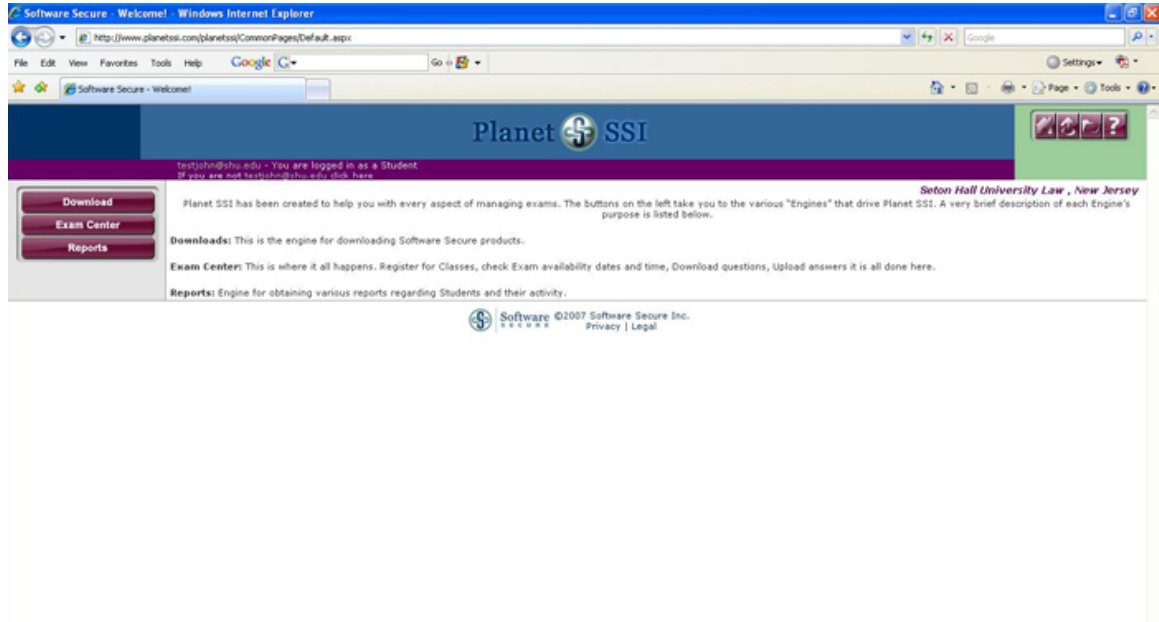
Software Secure - Welcome! - Windows Internet Explorer

http://www.planetssi.com/planetssi/CommonPages/Default.aspx

Google

File Edit View Favorites Tools Help Google G- Go Settings

Software Secure - Welcome!

Page Tools

Planet SSI

testjohn@shu.edu - You are logged in as a Student
If you are not testjohn@shu.edu click here

Download
Exam Center
Reports

Seton Hall University Law , New Jersey

Planet SSI has been created to help you with every aspect of managing exams. The buttons on the left take you to the various "Engines" that drive Planet SSI. A very brief description of each Engine's purpose is listed below.

Downloads: This is the engine for downloading Software Secure products.

Exam Center: This is where it all happens. Register for Classes, check Exam availability dates and time, Download questions, Upload answers it is all done here.

Reports: Engine for obtaining various reports regarding Students and their activity.

Software SECURE ©2007 Software Secure Inc.
Privacy | Legal